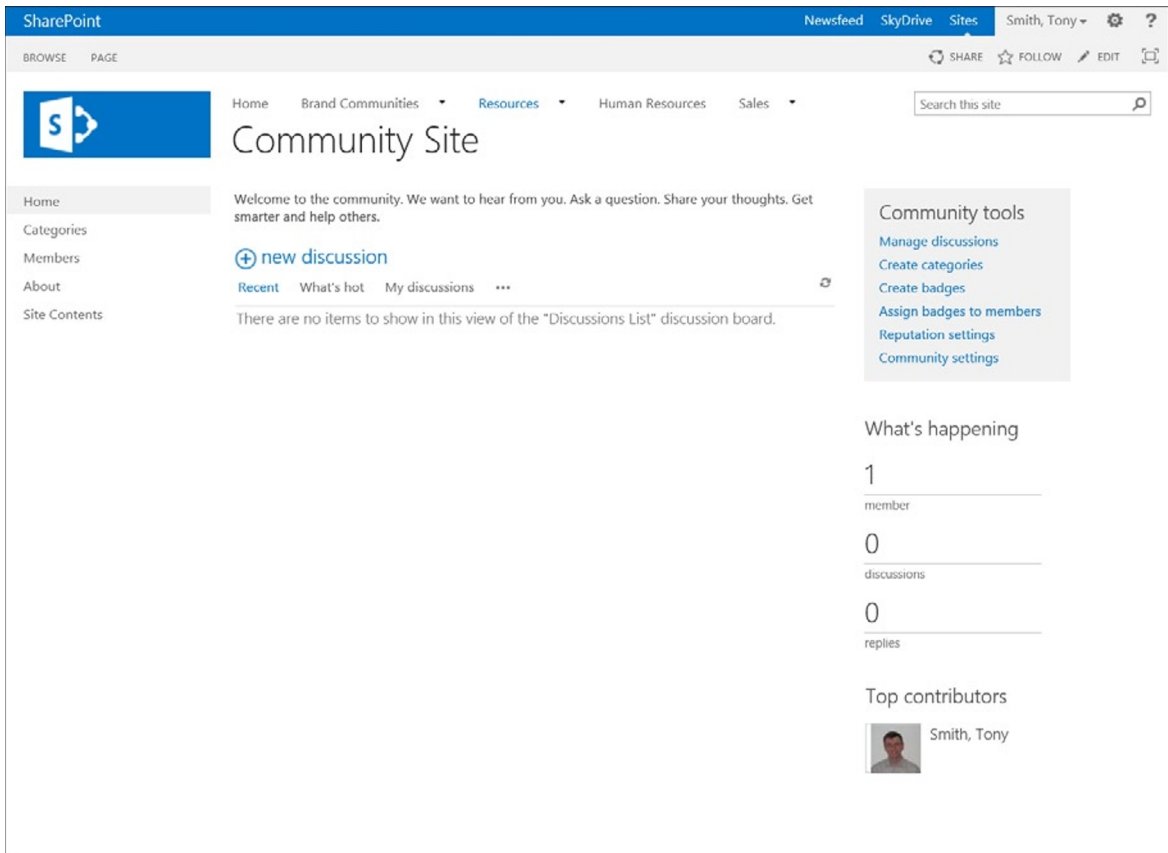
SharePoint

Newsfeed SkyDrive Sites Smith, Tony ▾ ?

BROWSE PAGE

SHARE FOLLOW EDIT

S

Home Brand Communities ▾ Resources ▾ Human Resources Sales ▾

Search this site

Community Site

Home
Categories
Members
About
Site Contents

Welcome to the community. We want to hear from you. Ask a question. Share your thoughts. Get smarter and help others.

⊕ new discussion

Recent What's hot My discussions •••

There are no items to show in this view of the "Discussions List" discussion board.

Community tools
Manage discussions
Create categories
Create badges
Assign badges to members
Reputation settings
Community settings

What's happening

1
member

0
discussions

0
replies

Top contributors

Smith, Tony